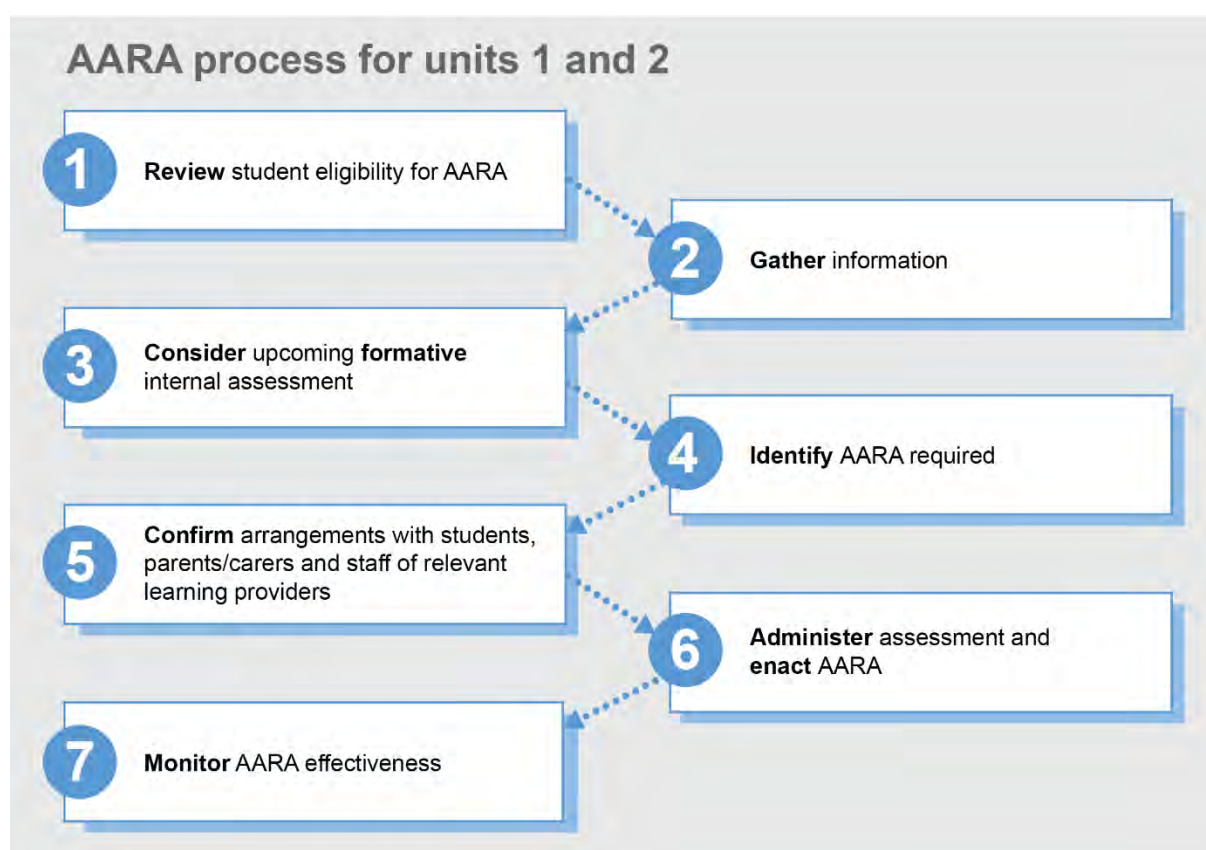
AARA process for units 1 and 2

1 Review student eligibility for AARA

2 Gather information

3 Consider upcoming formative internal assessment

4 Identify AARA required

5 Confirm arrangements with students, parents/carers and staff of relevant learning providers

6 Administer assessment and enact AARA

7 Monitor AARA effectiveness